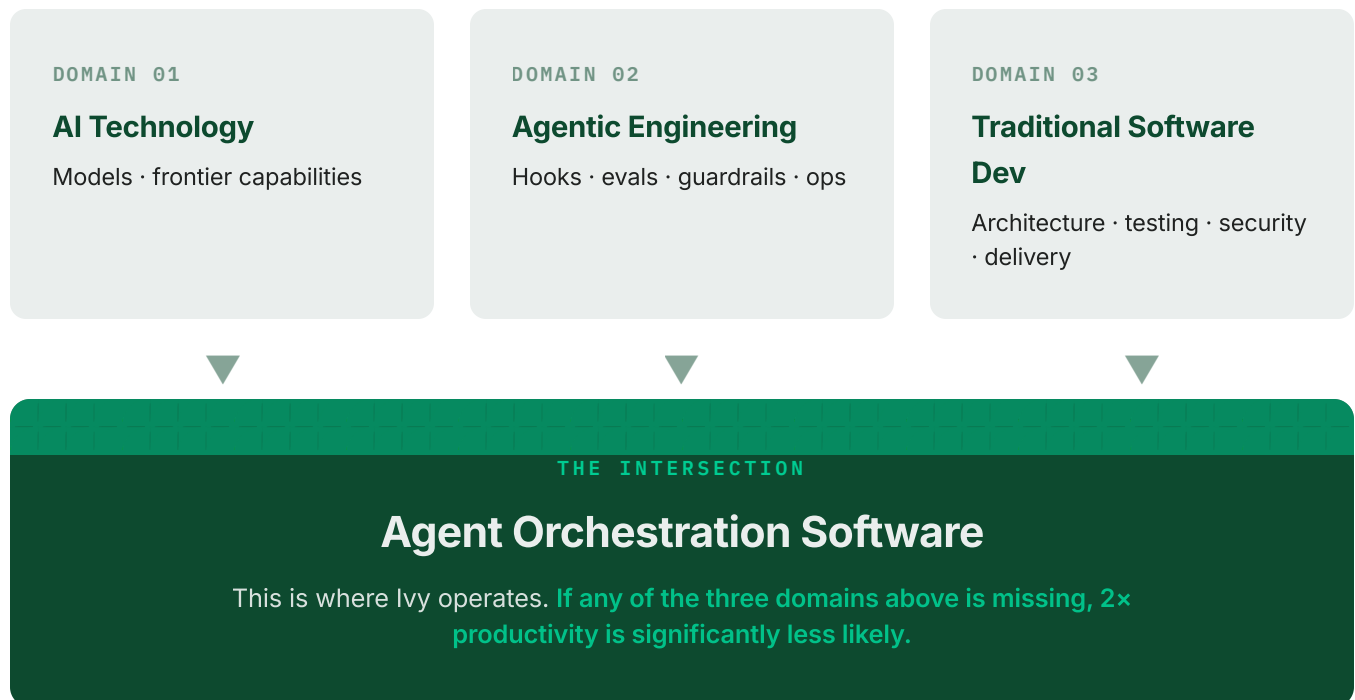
DOMAIN 01

AI Technology

Models · frontier capabilities

DOMAIN 02

Agentic Engineering

Hooks · evals · guardrails · ops

DOMAIN 03

Traditional Software Dev

Architecture · testing · security · delivery

THE INTERSECTION

Agent Orchestration Software

This is where Ivy operates. If any of the three domains above is missing, 2× productivity is significantly less likely.